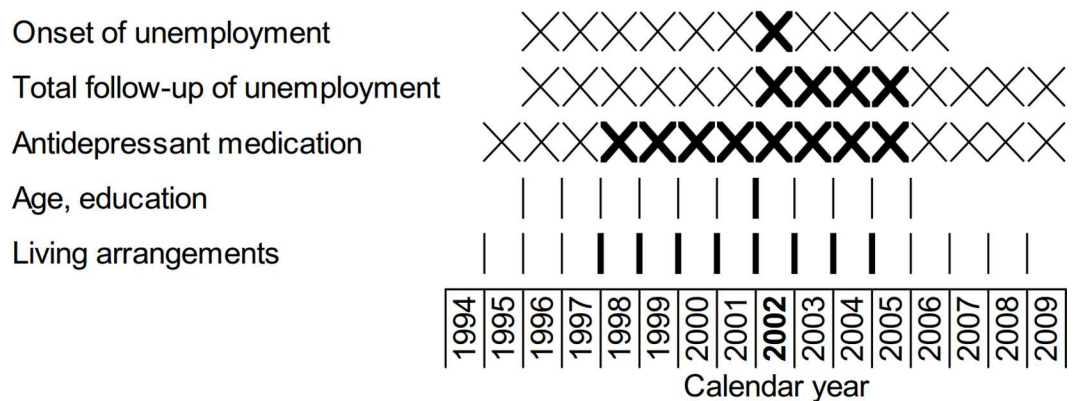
Onset of unemployment
Total follow-up of unemployment
Antidepressant medication
Age, education
Living arrangements

| 1994 | 1995 | 1996 | 1997 | 1998 | 1999 | 2000 | 2001 | 2002 | 2003 | 2004 | 2005 | 2006 | 2007 | 2008 | 2009 |
|---|---|---|---|---|---|---|---|---|---|---|---|---|---|---|---|

Calendar year